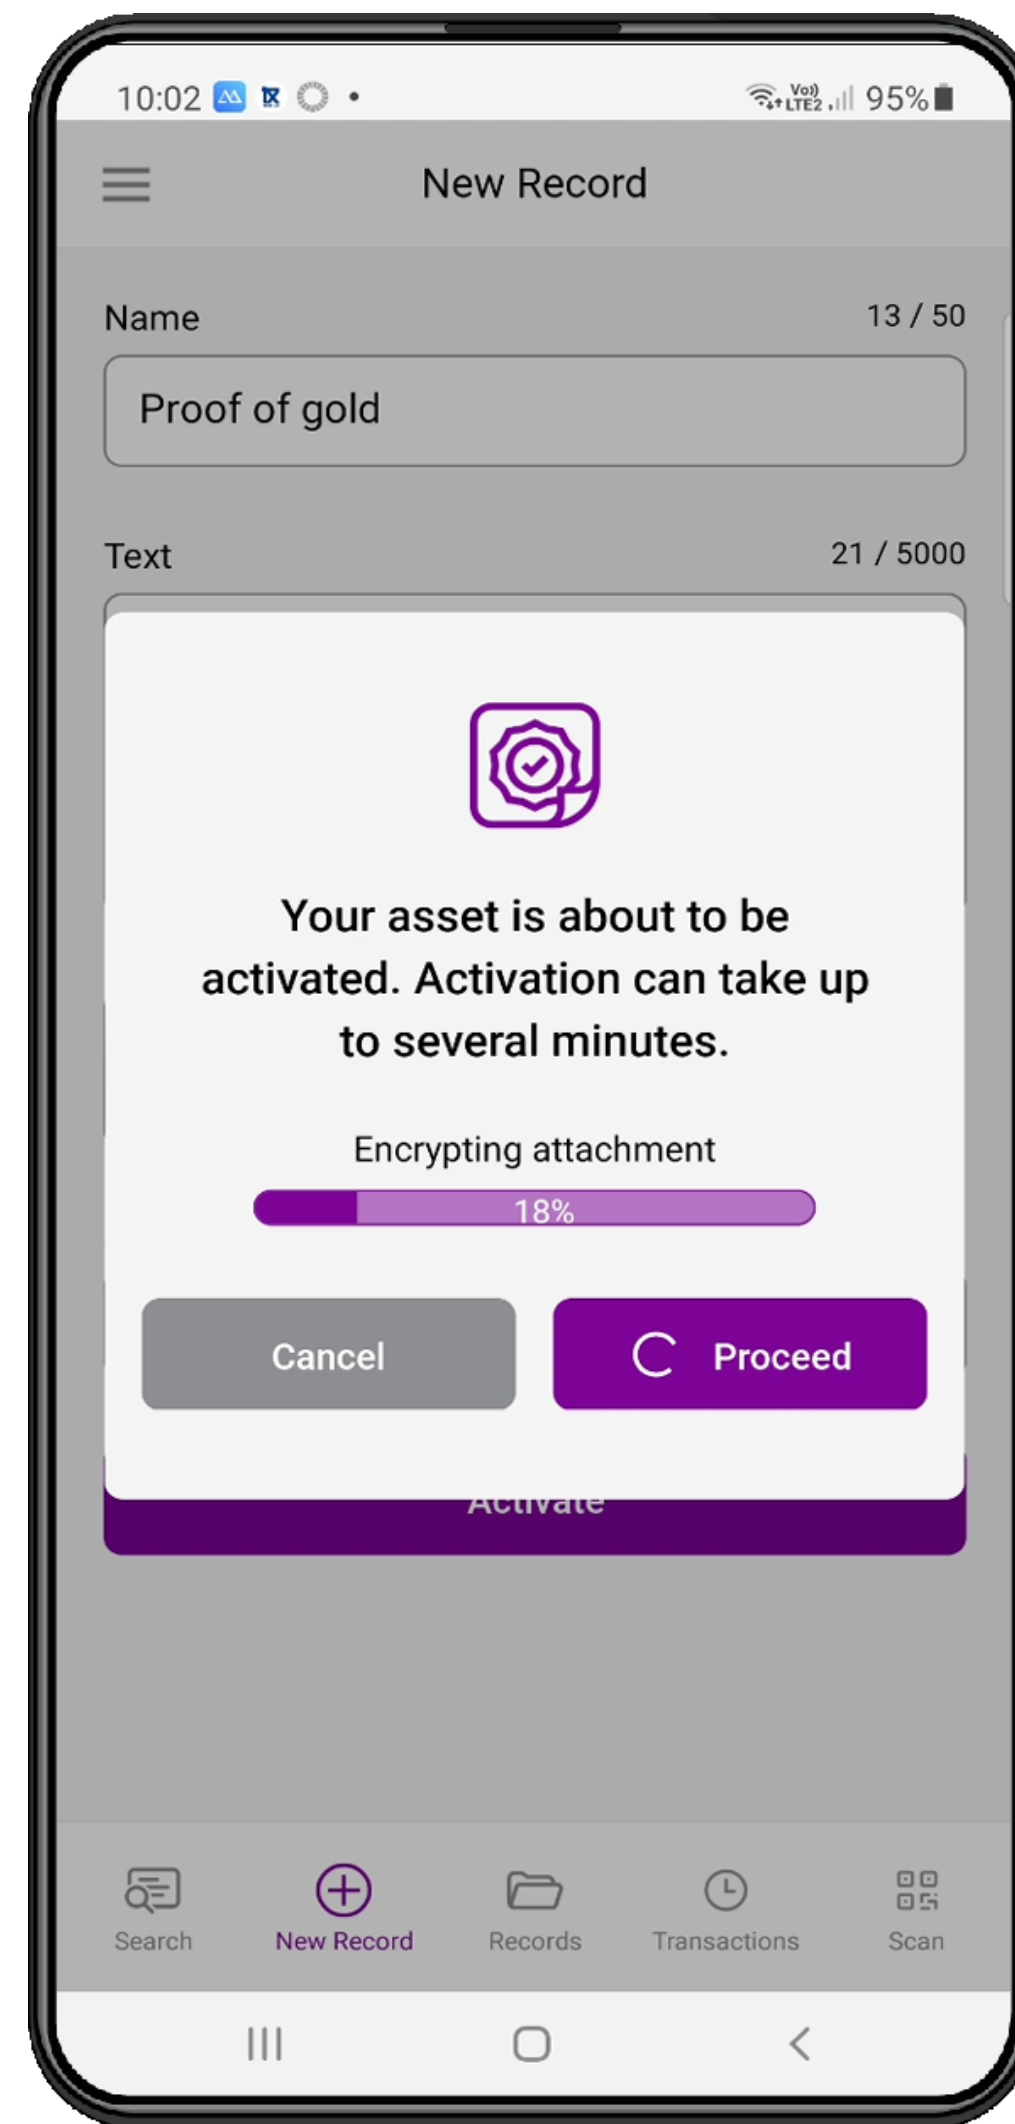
10:02 •
Vo) LTE2 95%

New Record

Name
13 / 50

Proof of gold

Text
21 / 5000

Your asset is about to be activated. Activation can take up to several minutes.

Encrypting attachment

18%

Cancel

Proceed

Activate

Search
New Record
Records
Transactions
Scan